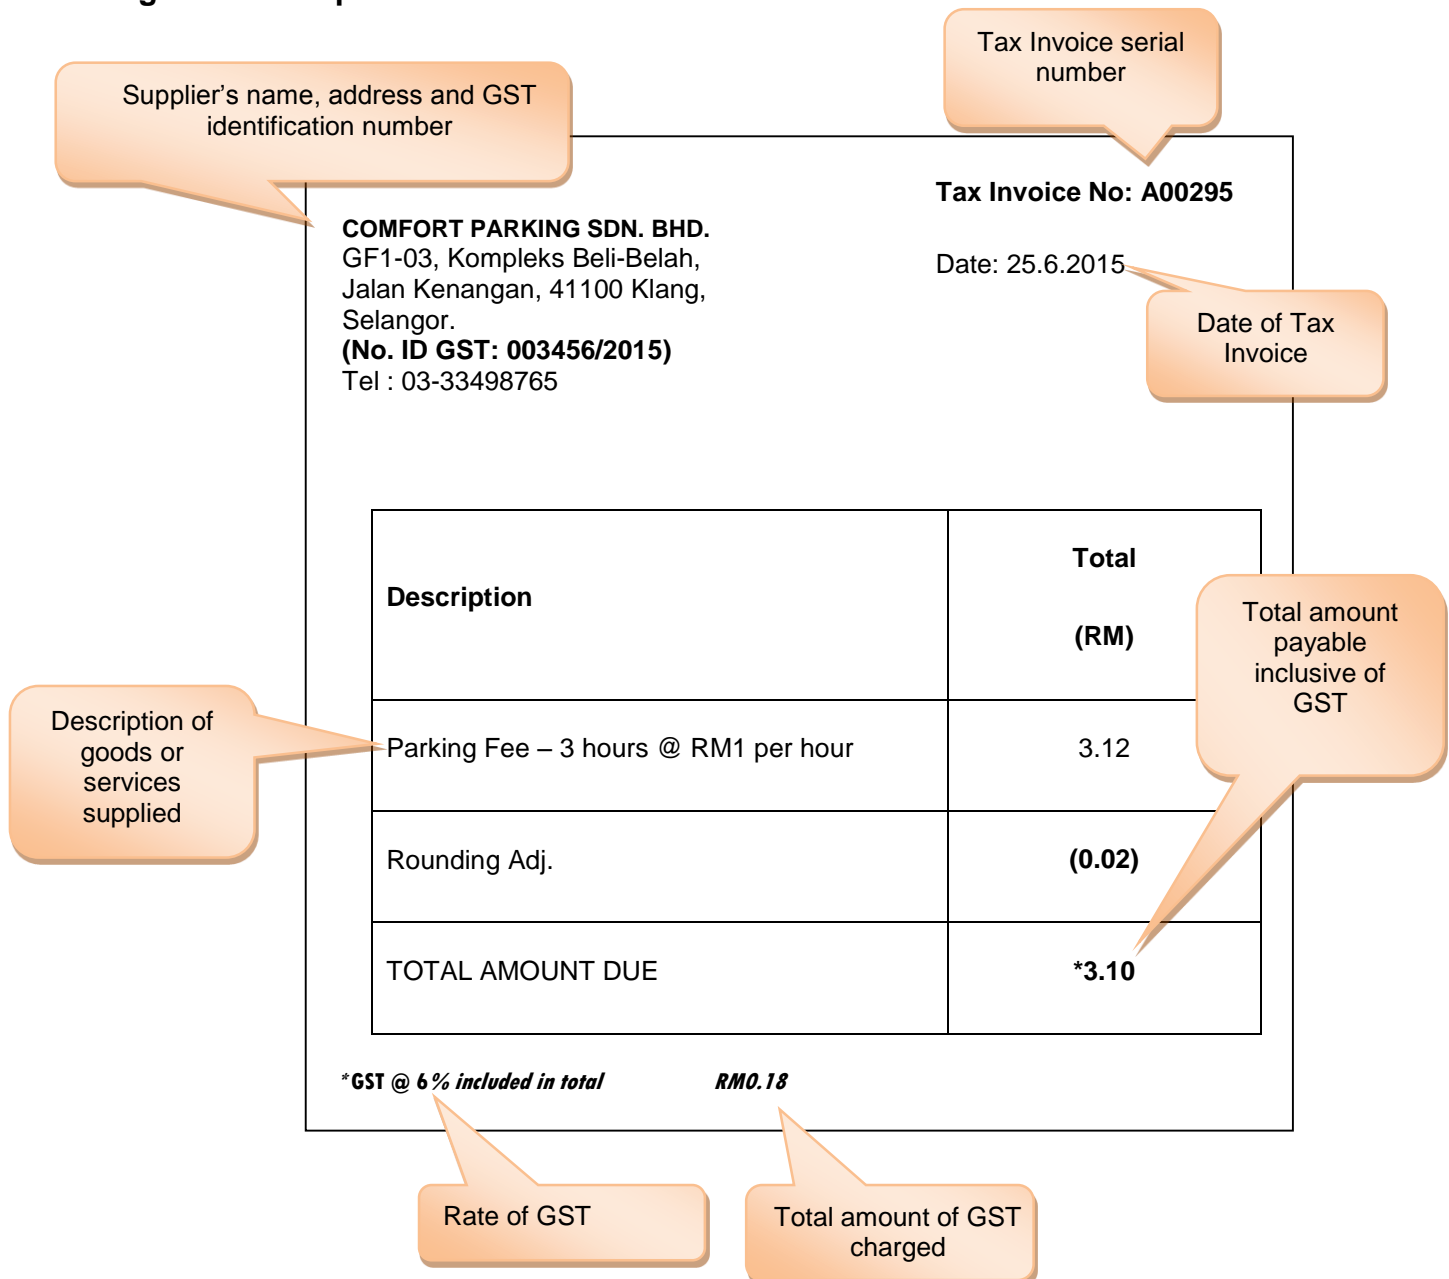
Tax Invoice serial number

Supplier's name, address and GST identification number

Tax Invoice No: A00295

COMFORT PARKING SDN. BHD.
GF1-03, Kompleks Beli-Belah,
Jalan Kenangan, 41100 Klang,
Selangor.
(No. ID GST: 003456/2015)
Tel : 03-33498765

Date: 25.6.2015

Date of Tax Invoice

| Description | Total (RM) |
|---|---|
| Parking Fee – 3 hours @ RM1 per hour | 3.12 |
| Rounding Adj. | (0.02) |
| TOTAL AMOUNT DUE | *3.10 |

Total amount payable inclusive of GST

Description of goods or services supplied

*GST @ 6% included in total RM0.18

Rate of GST

Total amount of GST charged